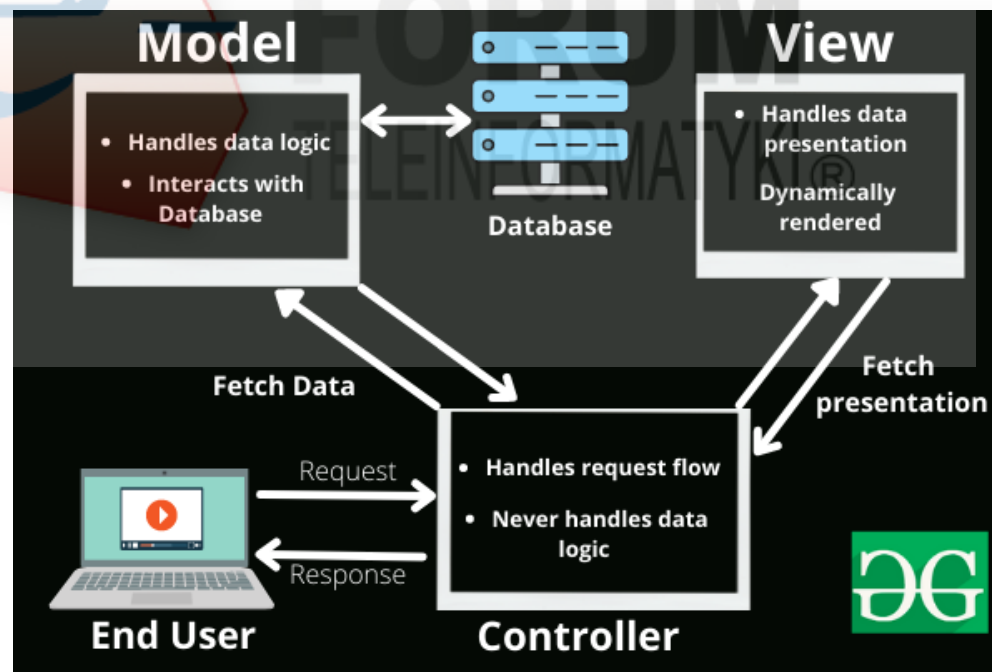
FORUM TELEINFORMATYKI®

Model

- Handles data logic
- Interacts with Database

Database

View

- Handles data presentation

Dynamically rendered

Fetch Data

Fetch presentation

Request

Response

- Handles request flow
- Never handles data logic

End User

Controller